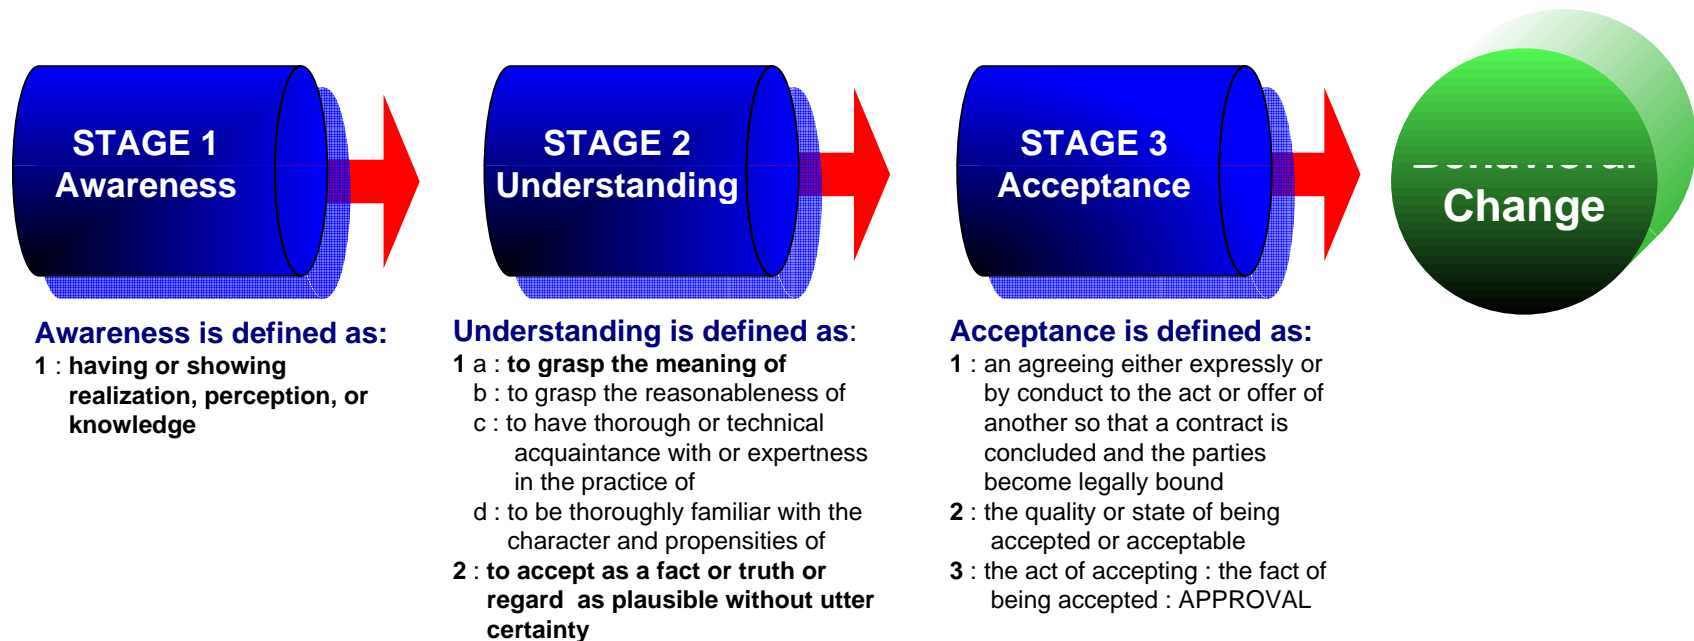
STAGE 1
Awareness

STAGE 2
Understanding

STAGE 3
Acceptance

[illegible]
Change

Awareness is defined as:
1 : having or showing realization, perception, or knowledge

Understanding is defined as:
1 a : to grasp the meaning of
b : to grasp the reasonableness of
c : to have thorough or technical acquaintance with or expertness in the practice of
d : to be thoroughly familiar with the character and propensities of
2 : to accept as a fact or truth or regard as plausible without utter certainty

Acceptance is defined as:
1 : an agreeing either expressly or by conduct to the act or offer of another so that a contract is concluded and the parties become legally bound
2 : the quality or state of being accepted or acceptable
3 : the act of accepting : the fact of being accepted : APPROVAL